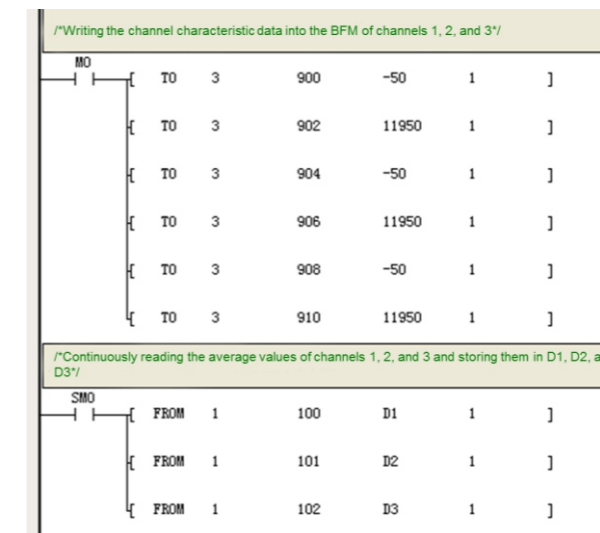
/*Writing the channel characteristic data into the BFM of channels 1, 2, and 3*/

M0

[ TO 3 900 -50 1 ]

[ TO 3 902 11950 1 ]

[ TO 3 904 -50 1 ]

[ TO 3 906 11950 1 ]

[ TO 3 908 -50 1 ]

[ TO 3 910 11950 1 ]

/*Continuously reading the average values of channels 1, 2, and 3 and storing them in D1, D2, a D3*/

SM0

[ FROM 1 100 D1 1 ]

[ FROM 1 101 D2 1 ]

[ FROM 1 102 D3 1 ]